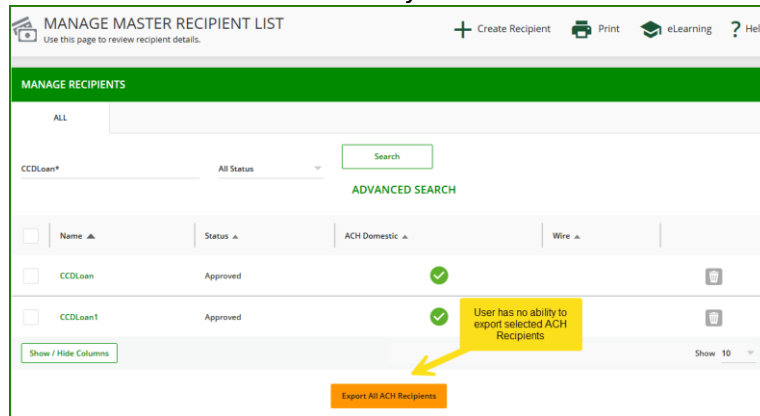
MANAGE MASTER RECIPIENT LIST
Use this page to review recipient details.

Create Recipient Print eLearning ? Hel

MANAGE RECIPIENTS

ALL

CCDLoan*

All Status

Search

ADVANCED SEARCH

| | Name ▲ | Status ▲ | ACH Domestic ▲ | Wire ▲ | |
|---|---|---|---|---|---|
| | CCDLoan | Approved | | | |
| | CCDLoan1 | Approved | | | |

Show / Hide Columns

User has no ability to export selected ACH Recipients

Show 10

Export All ACH Recipients